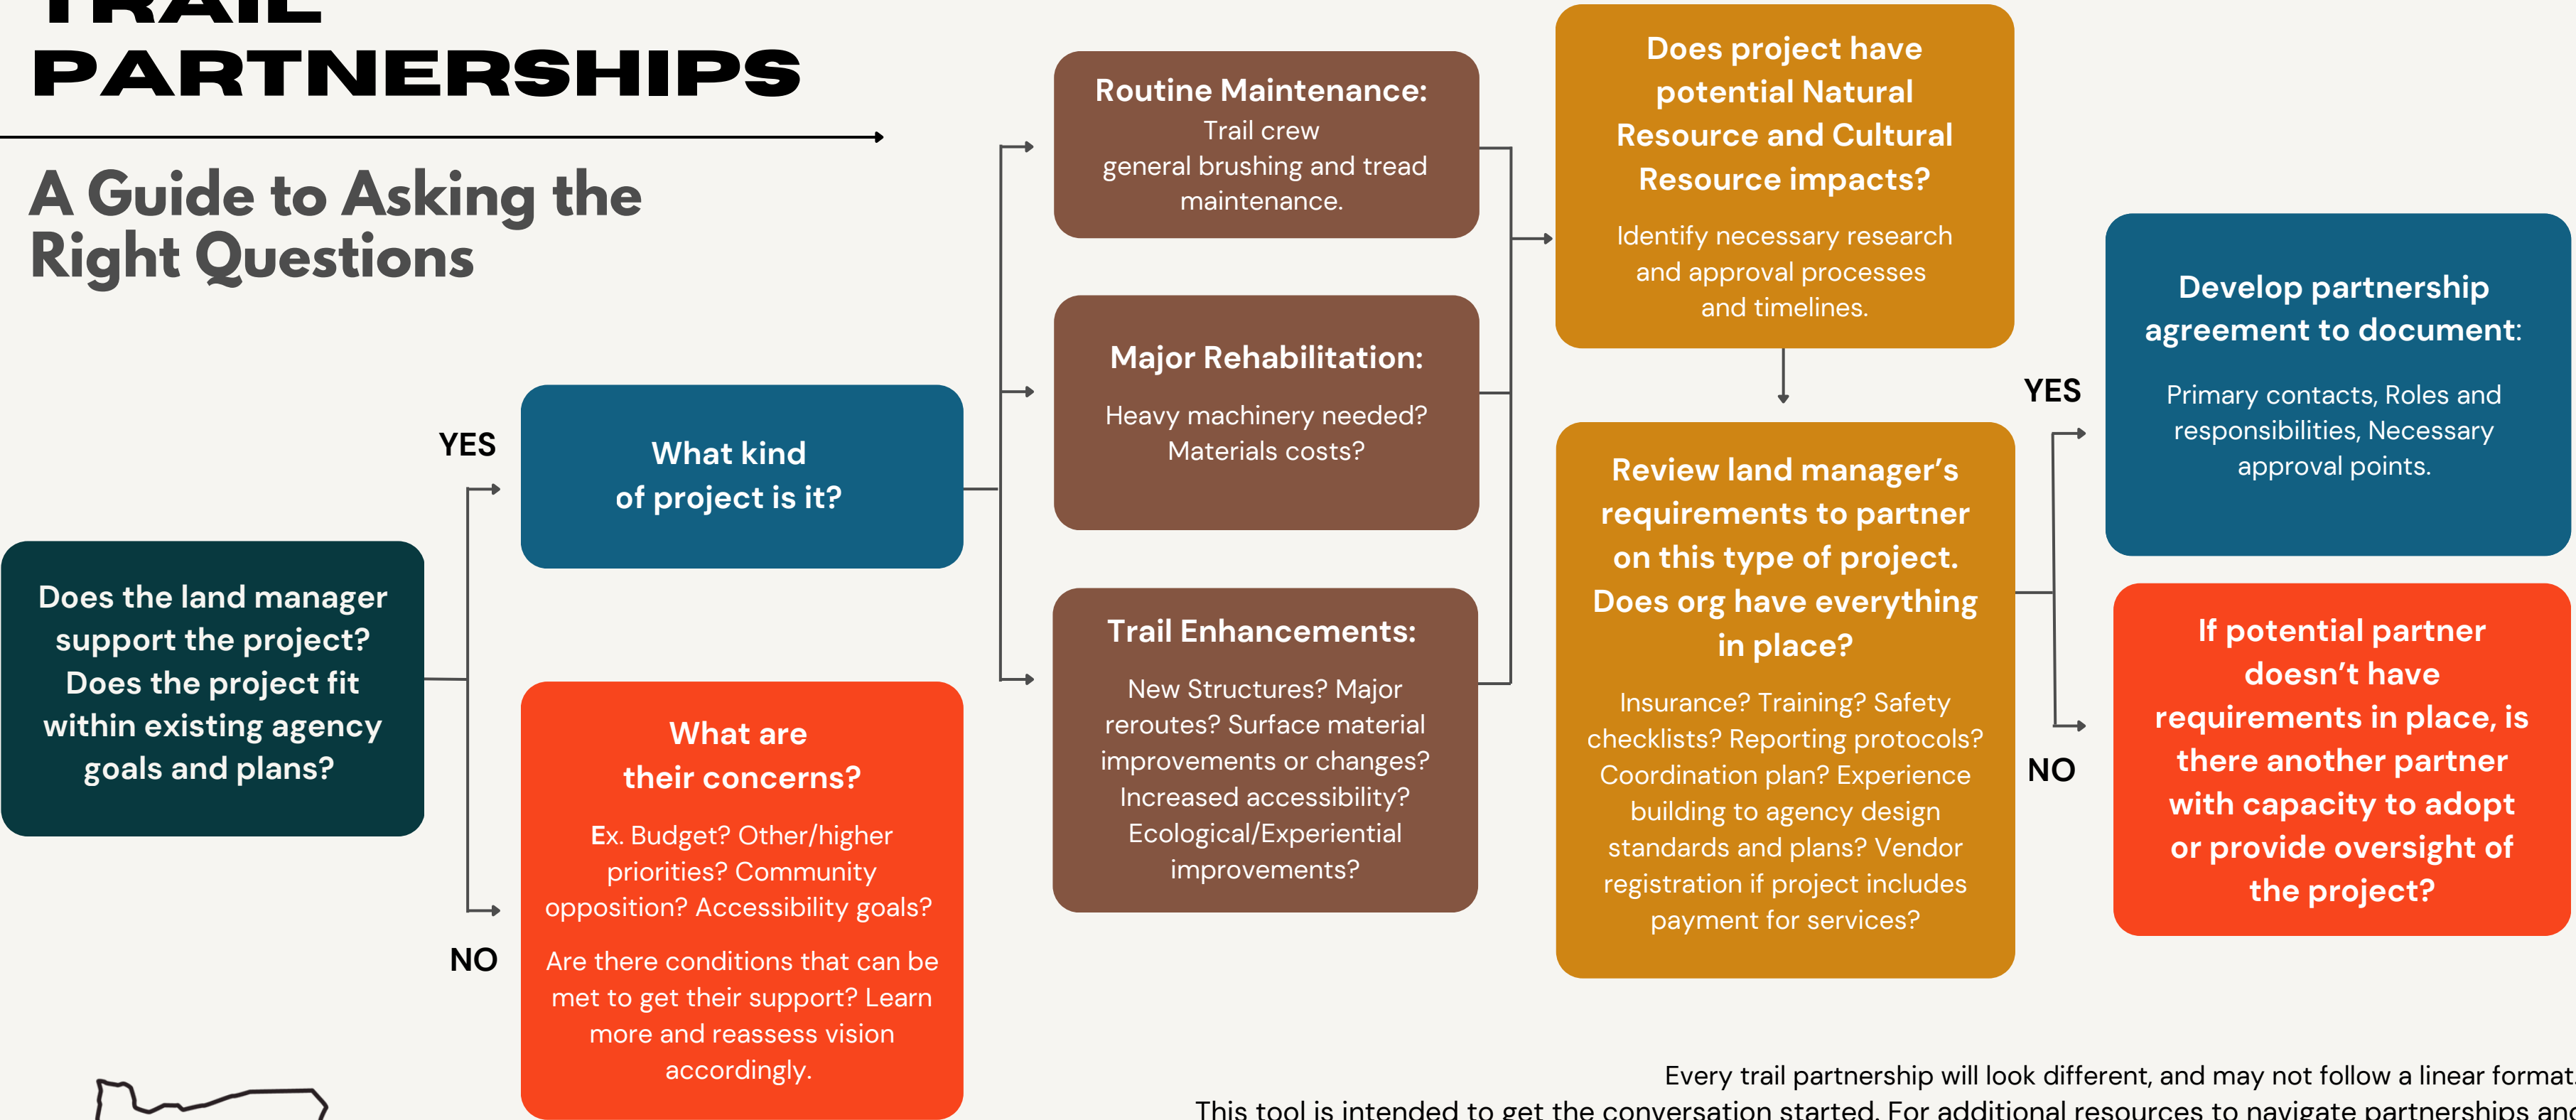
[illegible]
PARTNERSHIPS

A Guide to Asking the Right Questions

Does the land manager support the project? Does the project fit within existing agency goals and plans?

YES

What kind of project is it?

NO

What are their concerns?

Ex. Budget? Other/higher priorities? Community opposition? Accessibility goals?

Are there conditions that can be met to get their support? Learn more and reassess vision accordingly.

Routine Maintenance:
Trail crew general brushing and tread maintenance.

Major Rehabilitation:
Heavy machinery needed? Materials costs?

Trail Enhancements:
New Structures? Major reroutes? Surface material improvements or changes? Increased accessibility? Ecological/Experiential improvements?

Does project have potential Natural Resource and Cultural Resource impacts?

Identify necessary research and approval processes and timelines.

Review land manager's requirements to partner on this type of project. Does org have everything in place?

Insurance? Training? Safety checklists? Reporting protocols? Coordination plan? Experience building to agency design standards and plans? Vendor registration if project includes payment for services?

YES

Develop partnership agreement to document:

Primary contacts, Roles and responsibilities, Necessary approval points.

NO

If potential partner doesn't have requirements in place, is there another partner with capacity to adopt or provide oversight of the project?

Every trail partnership will look different, and may not follow a linear format
This tool is intended to get the conversation started. For additional resources to navigate partnerships and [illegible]